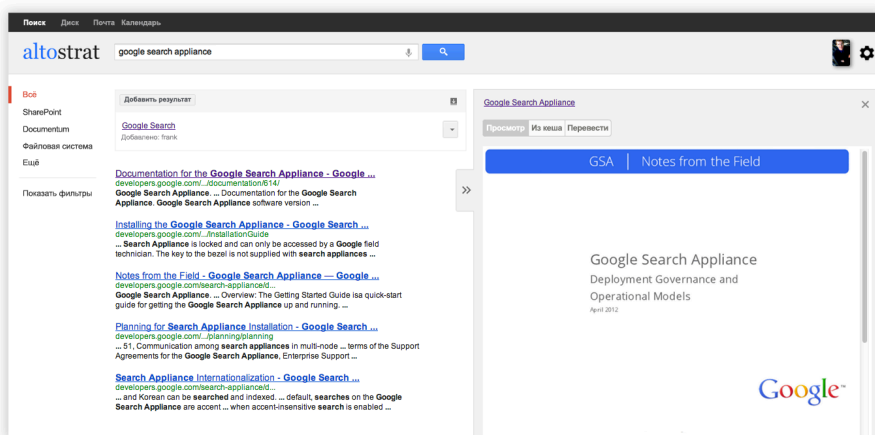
Поиск Диск Почта Календарь

altostrat

google search appliance

Всё
SharePoint
Documentum
Файловая система
Ещё

Показать фильтры

Добавить результат

Google Search
Добавлено: frank

Documentation for the Google Search Appliance - Google ...
developers.google.com/.../documentation/614/
Google Search Appliance. ... Documentation for the Google Search Appliance. Google Search Appliance software version ...

Installing the Google Search Appliance - Google Search ...
developers.google.com/.../InstallationGuide
... Search Appliance is locked and can only be accessed by a Google field technician. The key to the bezel is not supplied with search appliances ...

Notes from the Field - Google Search Appliance — Google ...
developers.google.com/search-appliance/d...
Google Search Appliance. ... Overview: The Getting Started Guide isa quick-start guide for getting the Google Search Appliance up and running. ...

Planning for Search Appliance Installation - Google Search ...
developers.google.com/.../planning/planning
... 51, Communication among search appliances in multi-node ... terms of the Support Agreements for the Google Search Appliance, Enterprise Support ...

Search Appliance Internationalization - Google Search ...
developers.google.com/search-appliance/d...
... and Korean can be searched and indexed. ... default, searches on the Google Search Appliance are accent ... when accent-insensitive search is enabled ...

Google Search Appliance

Просмотр Из кеша Перевести

GSA | Notes from the Field

Google Search Appliance
Deployment Governance and Operational Models
April 2012

Google